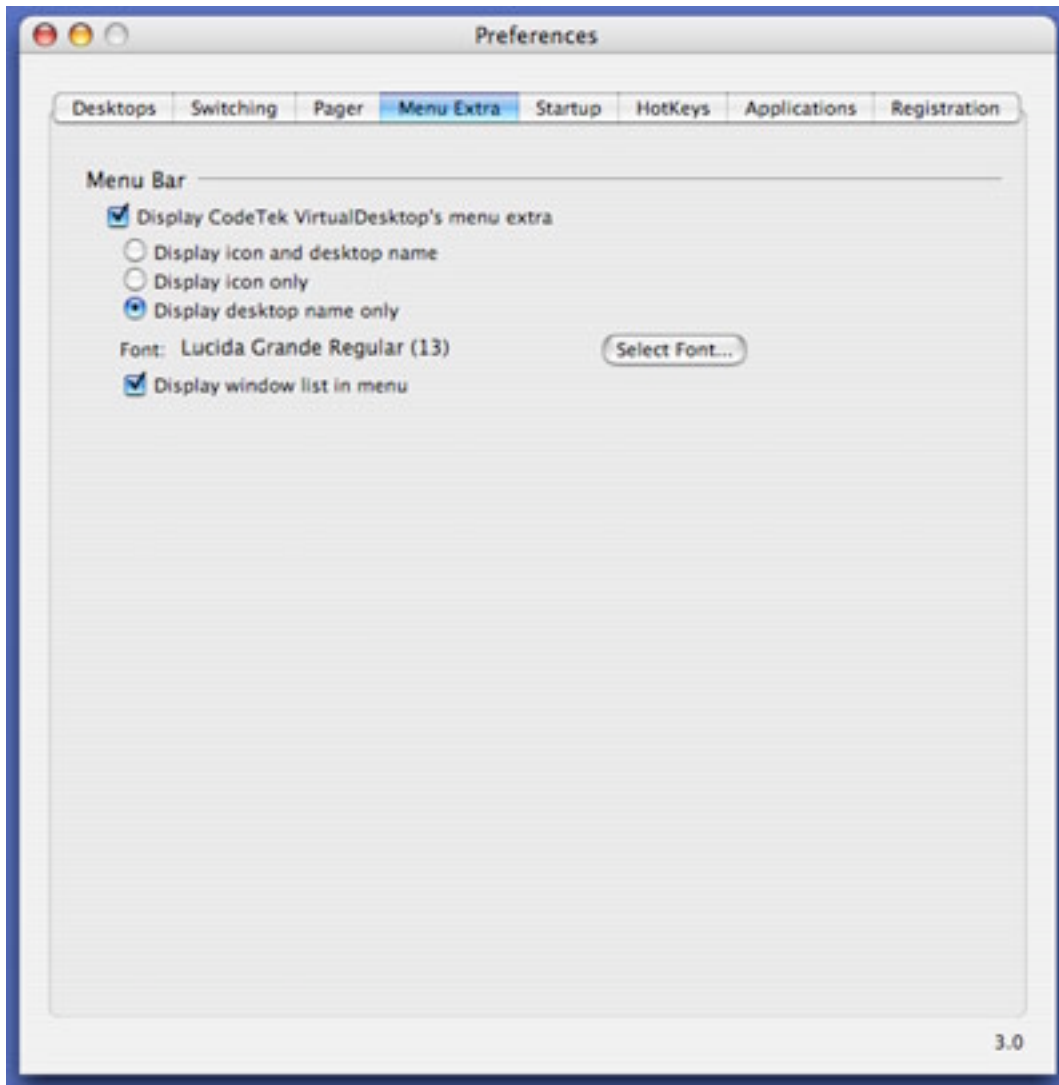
Preferences

Desktops | Switching | Pager | Menu Extra | Startup | HotKeys | Applications | Registration

Menu Bar

Display CodeTek VirtualDesktop's menu extra

Display icon and desktop name

Display icon only

Display desktop name only

Font: Lucida Grande Regular (13)

Select Font...

Display window list in menu

3.0